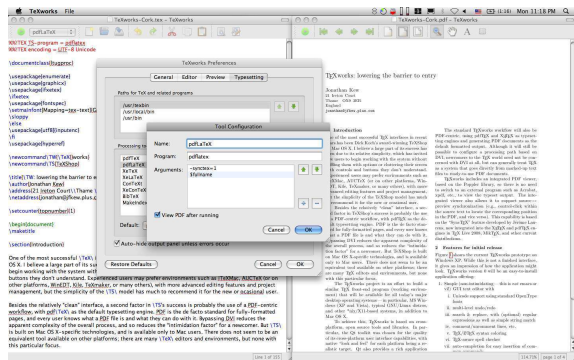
TeXworks File
TeXworks-Cork.tex – TeXworks
TeXworks-Cork.pdf – TeXworks
Mon 11:18 PM
pdfLaTeX
%!TEX TS-program = pdflatex
%!TEX encoding = UTF-8 Unicode
\documentclass{tugproc}
\usepackage{lmodern}
\usepackage{graphicx}
\usepackage{fixltx}
\ifxetex
\usepackage{fontspec}
\setmainfont[Mapping=tex-text]{
\lloppy
\else
\usepackage[utf8]{inputenc}
\fi
\usepackage{hyperref}
\newcommand{\TW}{TeXworks}
\newcommand{\TS}{TeXShop}
\title{\TW: lowering the barrier to e
\author{Jonathan Kew}
\address{21 Wilton Court\\Thame
\netaddress{jonathan@kew.plus.c
\setcounter{topnumber}{1}
\begin{document}
\maketitle
\section{Introduction}
One of the most successful \TeX\ i
\TS. I believe a large part of its su
begin working with the system with
buttons they don't understand. Experienced users may prefer environments such as \TeXMac, AUC-TeX for on other platforms, WinEDT, Kile, TeXmaker, or many others), with more advanced editing features and project management, but the simplicity of the \TS{} model has proved to be instrumental for the new or occasional user.
Besides the relatively "clean" interface, a second factor in \TS's success is probably the use of a PDF-centric workflow, with pdfTeX as the default typesetting engine. PDF is the de facto standard for fully-formatted pages, and every user knows what a PDF file is and what they can do with it. Bypassing DVI reduces the apparent complexity of the overall process, and so reduces the "intimidation factor" for a newcomer. But \TS is built on Mac OS X–specific technologies, and is available only to Mac users. There does not seem to be an equivalent tool available on other platforms; there are many (\TeX) editors and environments, but none with this particular focus.
TeXworks Preferences
General Editor Preview Typesetting
Paths for TeX and related programs
/usr/texbin
/usr/local/bin
/usr/bin
Processing too
pdfTeX
pdfLaTeX
XeTeX
XeLaTeX
ConTeXt
XeConTeXt
BibTeX
MakeIndex
Default:
Auto-hide output panel unless errors occur
Restore Defaults
Cancel
OK
Tool Configuration
Name: pdfLaTeX
Program: pdflatex
Arguments: -synctex=1
$fullname
View PDF after running
Cancel
OK
Line 1 of 331
TeXworks: lowering the barrier to entry
Jonathan Kew
1 Introduction
2 Features for initial release
114.77%
page 1 of 4